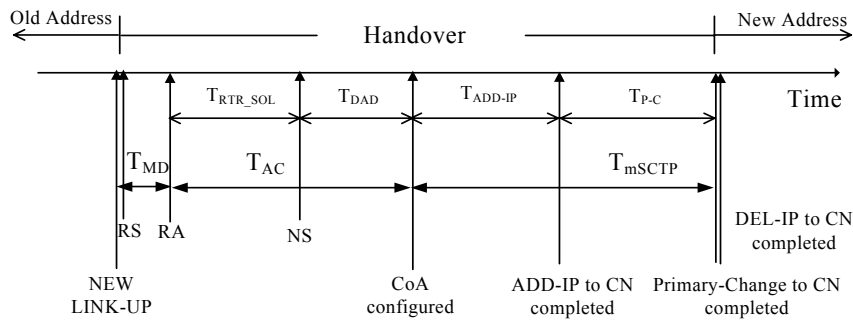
Old Address

Handover

New Address

Time

$T_{RTR\_SOL}$

$T_{DAD}$

$T_{ADD-IP}$

$T_{P-C}$

$T_{MD}$

$T_{AC}$

$T_{mSCTP}$

RS

RA

NS

DEL-IP to CN completed

NEW LINK-UP

CoA configured

ADD-IP to CN completed

Primary-Change to CN completed